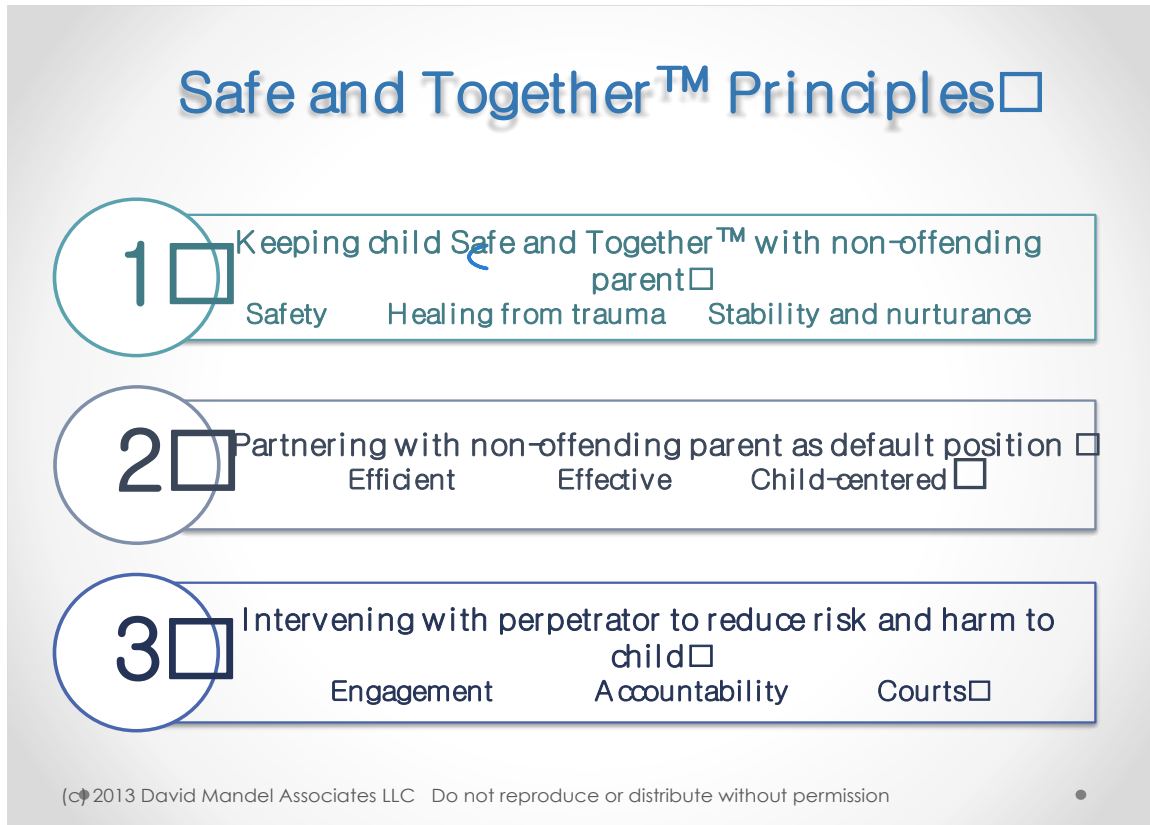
Safe and Together™ Principles□

1□ Keeping child Safe and Together™ with non-offending parent□

Safety Healing from trauma Stability and nurturance

2□ Partnering with non-offending parent as default position □

Efficient Effective Child-centered□

3□ Intervening with perpetrator to reduce risk and harm to child□

Engagement Accountability Courts□

(c) 2013 David Mandel Associates LLC Do not reproduce or distribute without permission